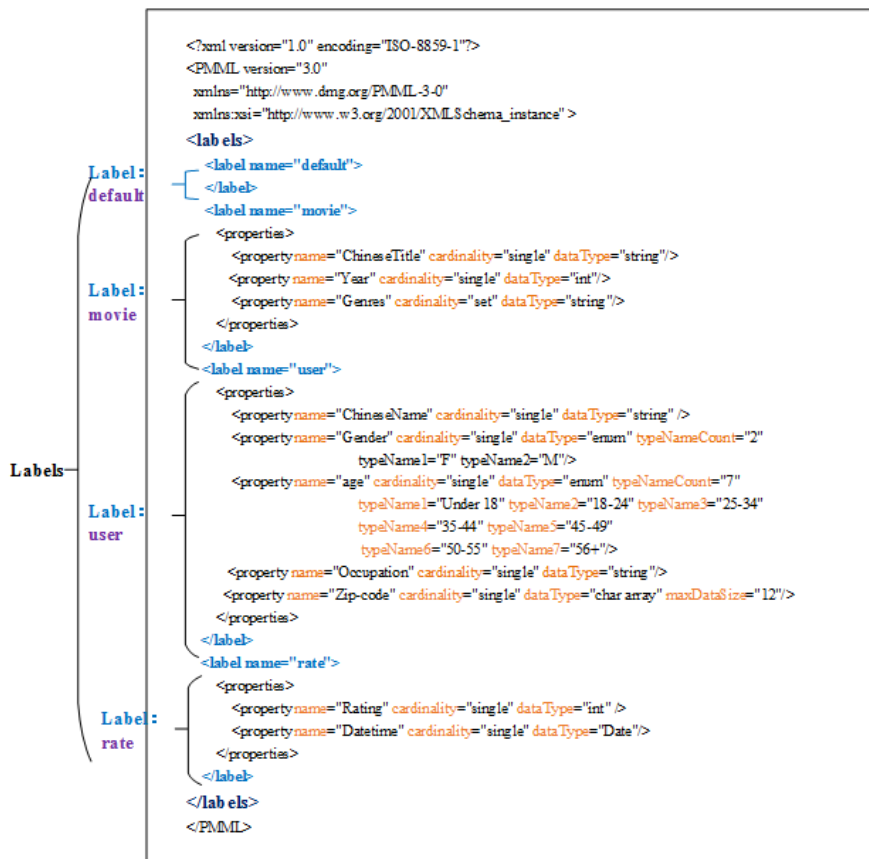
Labels

Label: default

Label: movie

Label: user

Label: rate

<?xml version="1.0" encoding="ISO-8859-1"?>
<PMML version="3.0"
xmlns="http://www.dmg.org/PMML-3-0"
xmlns:xsi="http://www.w3.org/2001/XMLSchema_instance" >
<labels>
<label name="default">
</label>
<label name="movie">
<properties>
<property name="ChineseTitle" cardinality="single" dataType="string"/>
<property name="Year" cardinality="single" dataType="int"/>
<property name="Genres" cardinality="set" dataType="string"/>
</properties>
</label>
<label name="user">
<properties>
<property name="ChineseName" cardinality="single" dataType="string" />
<property name="Gender" cardinality="single" dataType="enum" typeNameCount="2"
typeName1="F" typeName2="M"/>
<property name="age" cardinality="single" dataType="enum" typeNameCount="7"
typeName1="Under 18" typeName2="18-24" typeName3="25-34"
typeName4="35-44" typeName5="45-49"
typeName6="50-55" typeName7="56+"/>
<property name="Occupation" cardinality="single" dataType="string"/>
<property name="Zip-code" cardinality="single" dataType="char array" maxDataSize="12"/>
</properties>
</label>
<label name="rate">
<properties>
<property name="Rating" cardinality="single" dataType="int" />
<property name="Datetime" cardinality="single" dataType="Date"/>
</properties>
</label>
</labels>
</PMML>